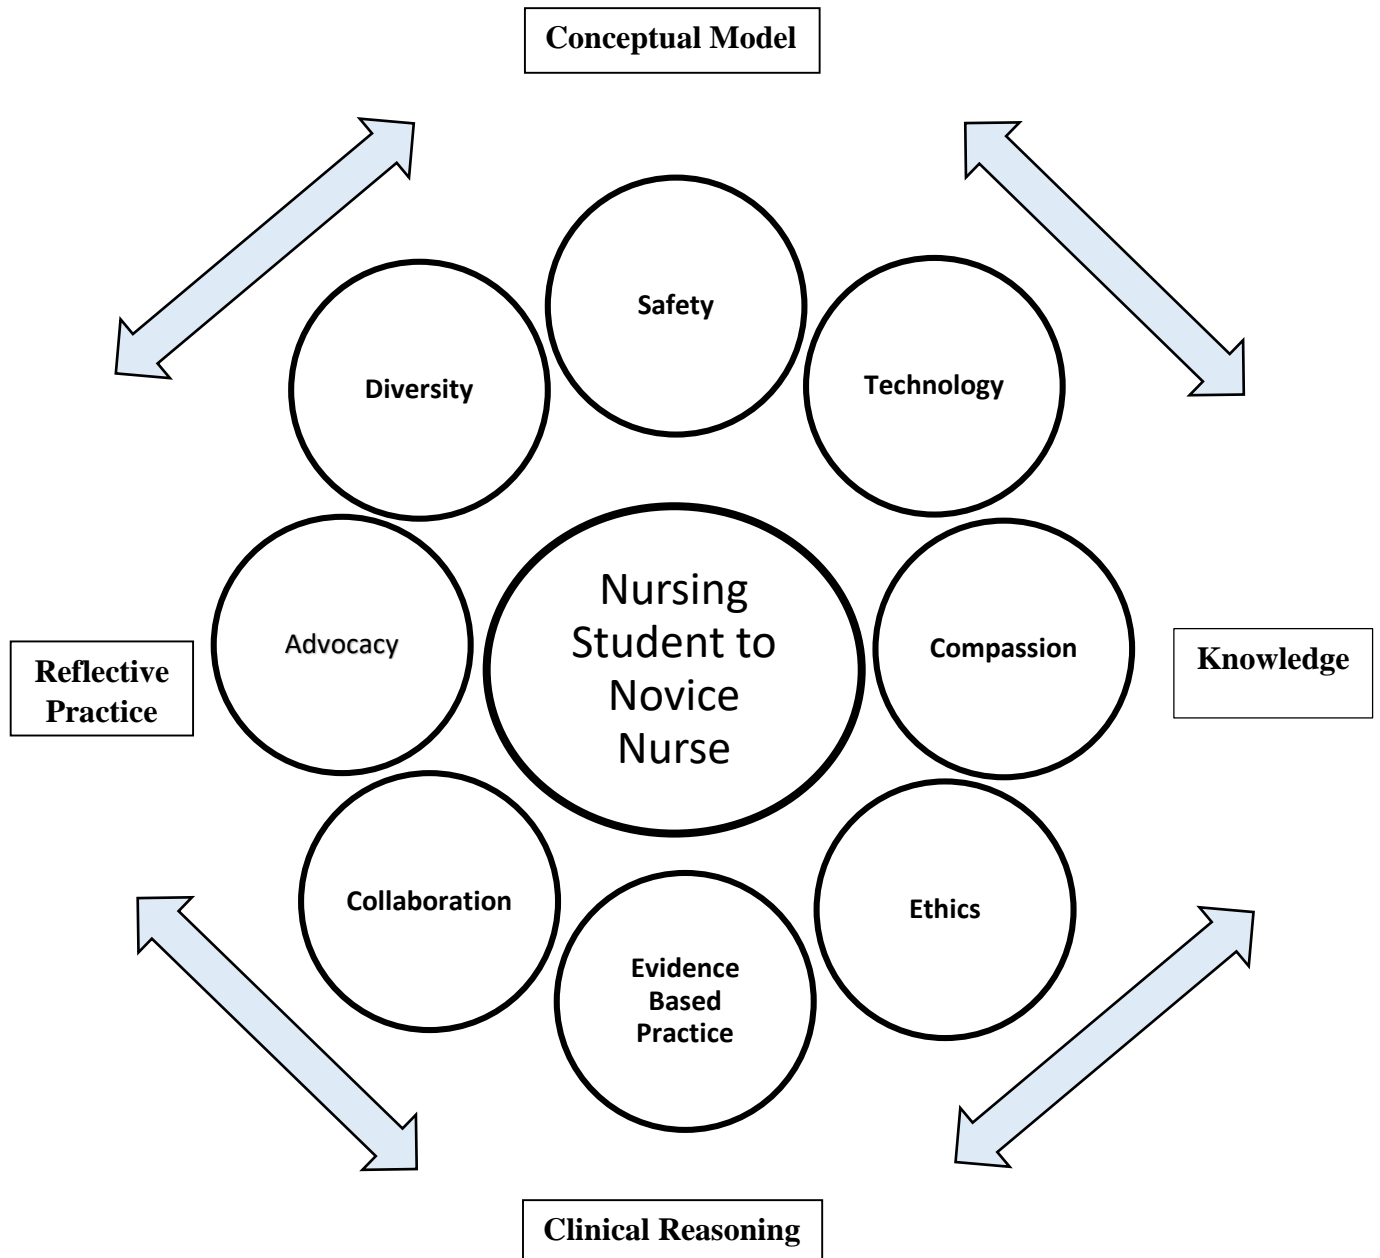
Conceptual Model

Safety

Diversity

Technology

Advocacy

Nursing Student to Novice Nurse

Compassion

Reflective Practice

Knowledge

Collaboration

Ethics

Evidence Based Practice

Clinical Reasoning